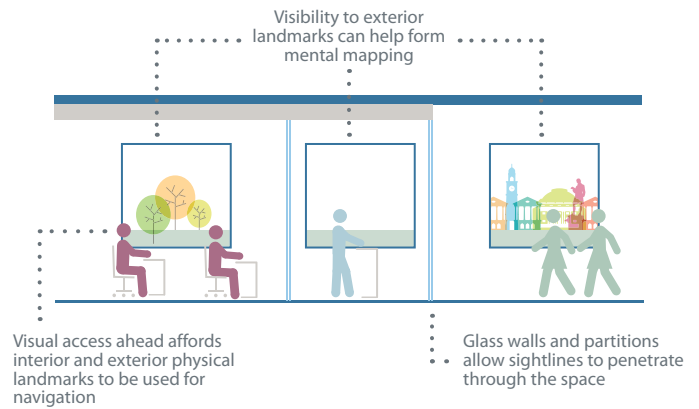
Visibility to exterior landmarks can help form mental mapping

Visual access ahead affords interior and exterior physical landmarks to be used for navigation

Glass walls and partitions allow sightlines to penetrate through the space